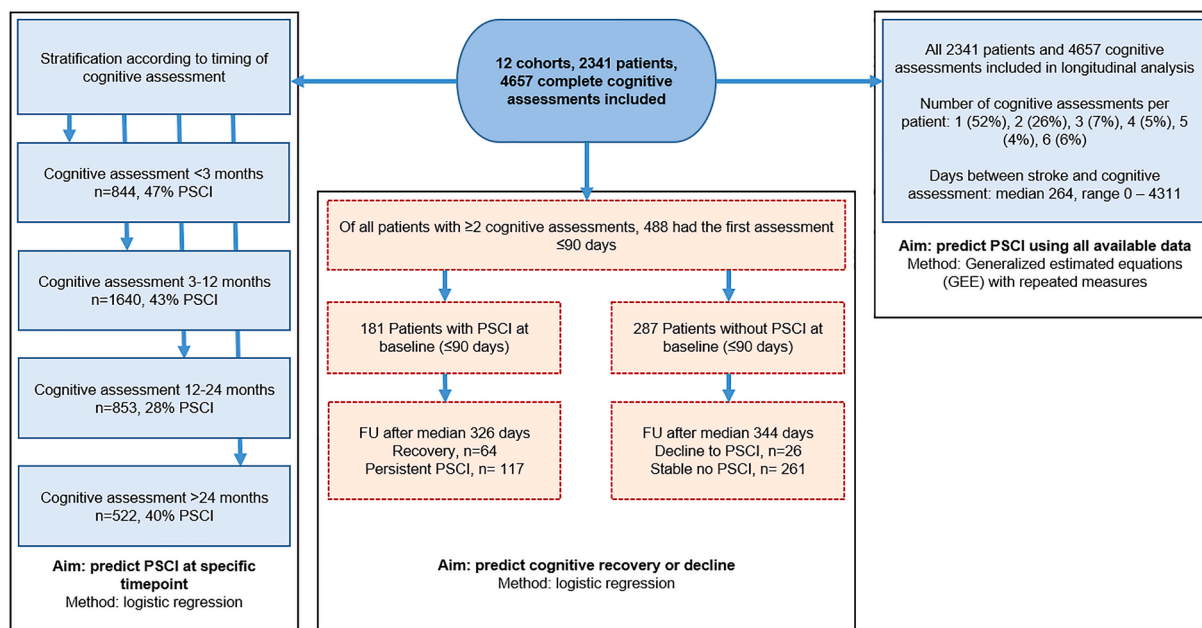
12 cohorts, 2341 patients, 4657 complete cognitive assessments included

Stratification according to timing of cognitive assessment

Cognitive assessment <3 months
n=844, 47% PSCI

Cognitive assessment 3-12 months
n=1640, 43% PSCI

Cognitive assessment 12-24 months
n=853, 28% PSCI

Cognitive assessment >24 months
n=522, 40% PSCI

Aim: predict PSCI at specific timepoint
Method: logistic regression

Of all patients with ≥2 cognitive assessments, 488 had the first assessment ≤90 days

181 Patients with PSCI at baseline (≤90 days)

287 Patients without PSCI at baseline (≤90 days)

FU after median 326 days
Recovery, n=64
Persistent PSCI, n= 117

FU after median 344 days
Decline to PSCI, n=26
Stable no PSCI, n= 261

Aim: predict cognitive recovery or decline
Method: logistic regression

All 2341 patients and 4657 cognitive assessments included in longitudinal analysis

Number of cognitive assessments per patient: 1 (52%), 2 (26%), 3 (7%), 4 (5%), 5 (4%), 6 (6%)

Days between stroke and cognitive assessment: median 264, range 0 – 4311

Aim: predict PSCI using all available data
Method: Generalized estimated equations (GEE) with repeated measures